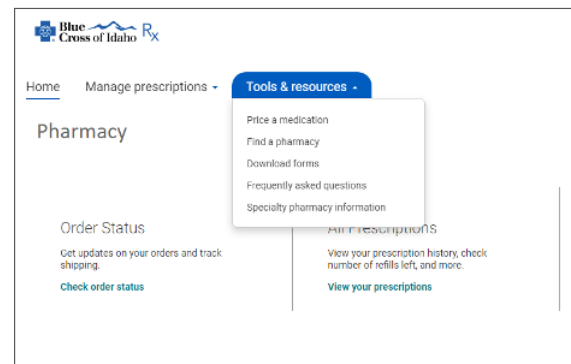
Blue Cross of Idaho Rx

Home Manage prescriptions Tools & resources

Price a medication
Find a pharmacy
Download forms
Frequently asked questions
Specialty pharmacy information

Pharmacy

Order Status
Get updates on your orders and track shipping.
Check order status

All Prescriptions
View your prescription history, check number of refills left, and more.
View your prescriptions